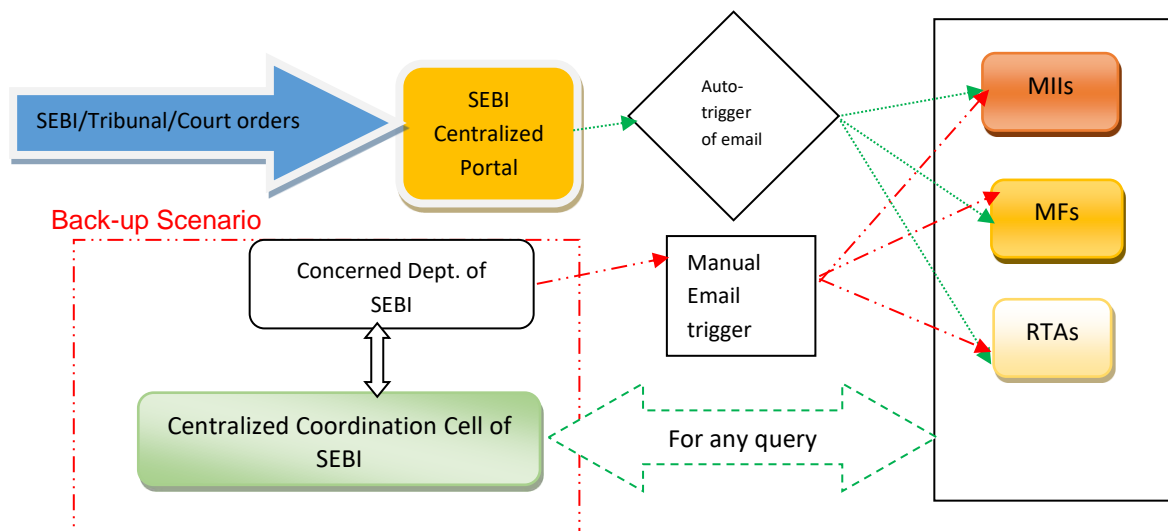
SEBI/Tribunal/Court orders

SEBI Centralized Portal

Auto-trigger of email

MIIs

MFs

RTAs

Back-up Scenario

Concerned Dept. of SEBI

Manual Email trigger

Centralized Coordination Cell of SEBI

For any query